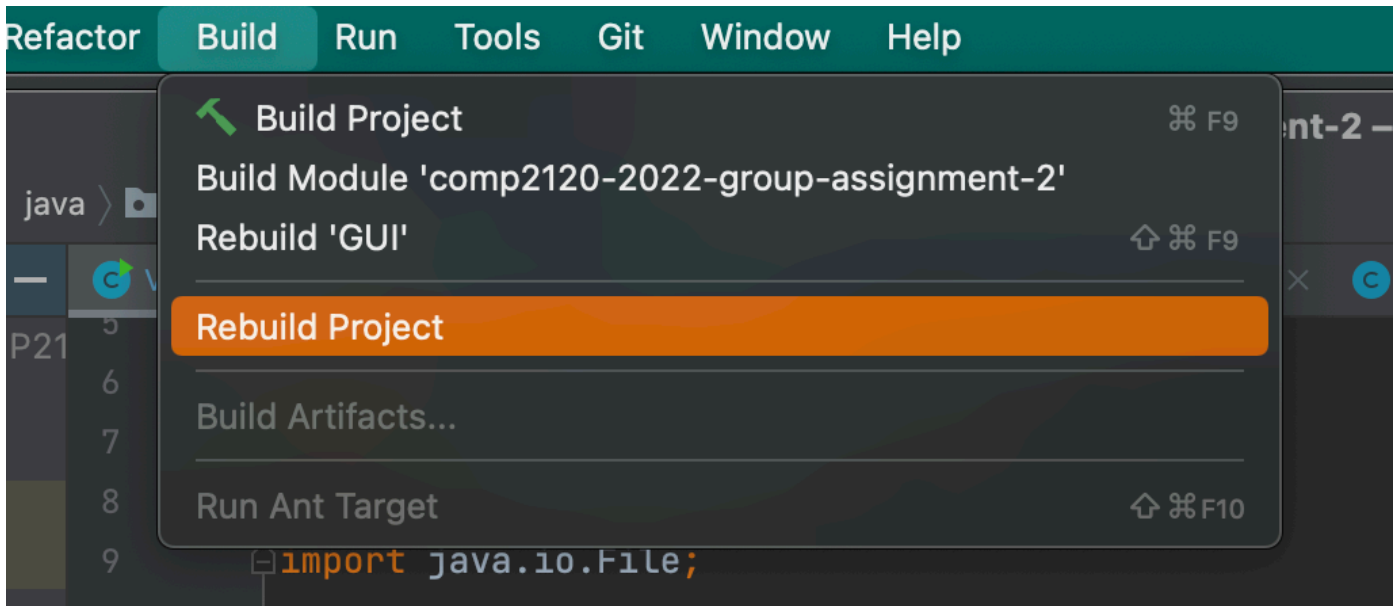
Refactor Build Run Tools Git Window Help

Build Project ⌘ F9
Build Module 'comp2120-2022-group-assignment-2'
Rebuild 'GUI' ⇧⌘ F9
Rebuild Project
Build Artifacts...
Run Ant Target ⇧⌘F10

ent-2 –
java
P21
5
6
7
8
9
import java.io.File;